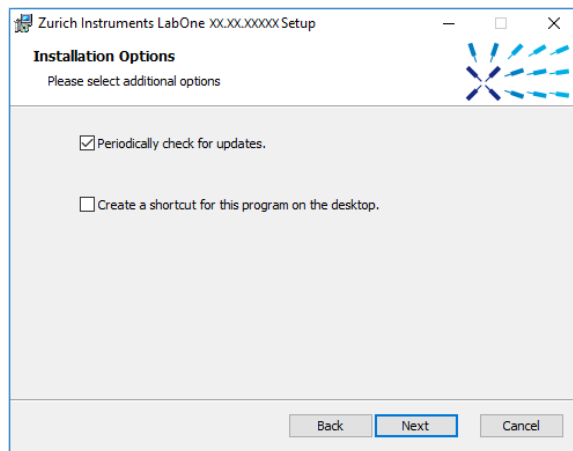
Zurich Instruments LabOne XX.XX.XXXXX Setup

Installation Options
Please select additional options

Periodically check for updates.

Create a shortcut for this program on the desktop.

Back Next Cancel